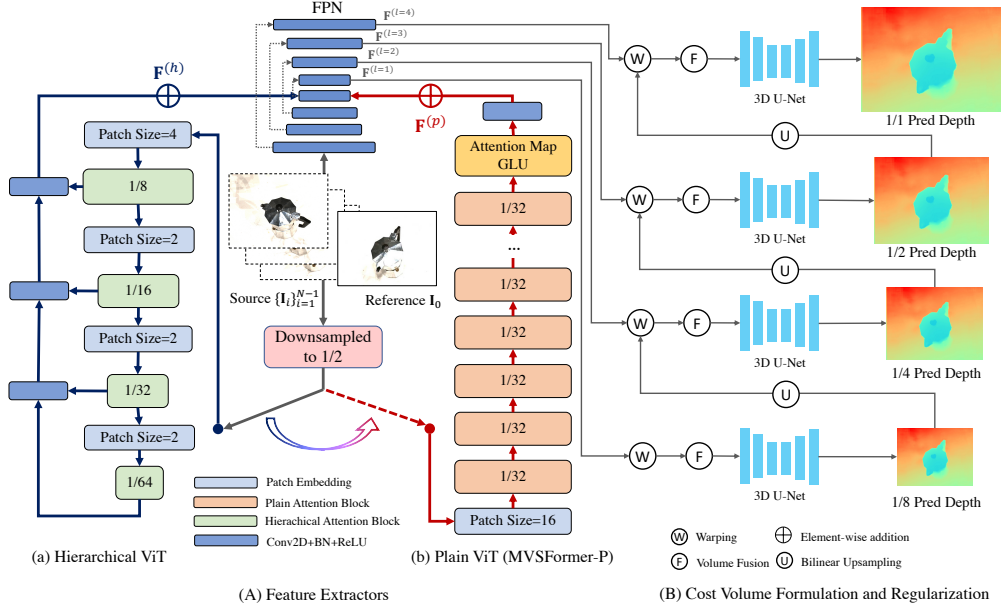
FPN
$\mathbf{F}^{(l=4)}$
$\mathbf{F}^{(l=3)}$
$\mathbf{F}^{(l=2)}$
$\mathbf{F}^{(l=1)}$
$\mathbf{F}^{(h)}$
$\mathbf{F}^{(p)}$

Patch Size=4
1/8
Patch Size=2
1/16
Patch Size=2
1/32
Patch Size=2
1/64

Source $\{\mathbf{I}_i\}_{i=1}^{N-1}$
Reference $\mathbf{I}_0$
Downsampled to 1/2

Attention Map GLU
1/32
...
1/32
1/32
1/32
1/32
1/32
Patch Size=16

Patch Embedding
Plain Attention Block
Hierachical Attention Block
Conv2D+BN+ReLU

(a) Hierarchical ViT
(b) Plain ViT (MVSFormer-P)
(A) Feature Extractors

W F 3D U-Net 1/1 Pred Depth
U
W F 3D U-Net 1/2 Pred Depth
U
W F 3D U-Net 1/4 Pred Depth
U
W F 3D U-Net 1/8 Pred Depth

W Warping
F Volume Fusion
Element-wise addition
U Bilinear Upsampling

(B) Cost Volume Formulation and Regularization